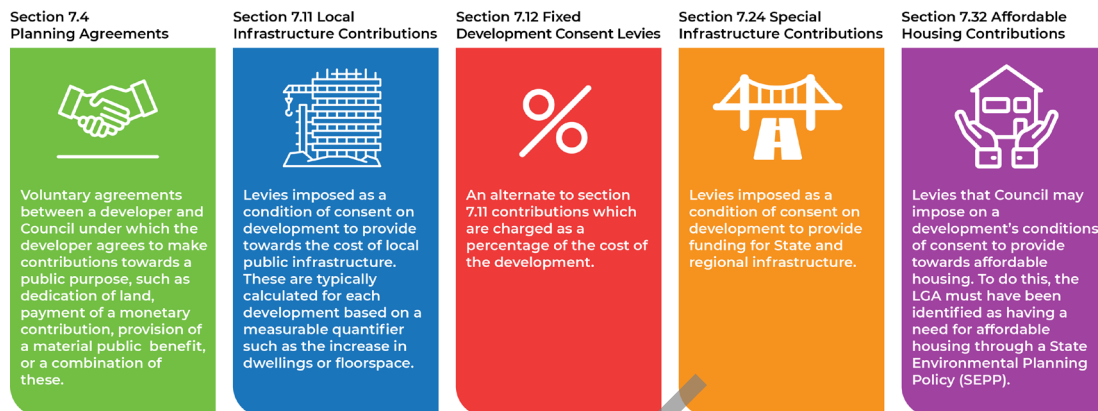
Section 7.4
Planning Agreements

Voluntary agreements between a developer and Council under which the developer agrees to make contributions towards a public purpose, such as dedication of land, payment of a monetary contribution, provision of a material public benefit, or a combination of these.

Section 7.11 Local
Infrastructure Contributions

Levies imposed as a condition of consent on development to provide towards the cost of local public infrastructure. These are typically calculated for each development based on a measurable quantifier such as the increase in dwellings or floorspace.

Section 7.12 Fixed
Development Consent Levies

%

An alternate to section 7.11 contributions which are charged as a percentage of the cost of the development.

Section 7.24 Special
Infrastructure Contributions

Levies imposed as a condition of consent on development to provide funding for State and regional infrastructure.

Section 7.32 Affordable
Housing Contributions

Levies that Council may impose on a development's conditions of consent to provide towards affordable housing. To do this, the LGA must have been identified as having a need for affordable housing through a State Environmental Planning Policy (SEPP).